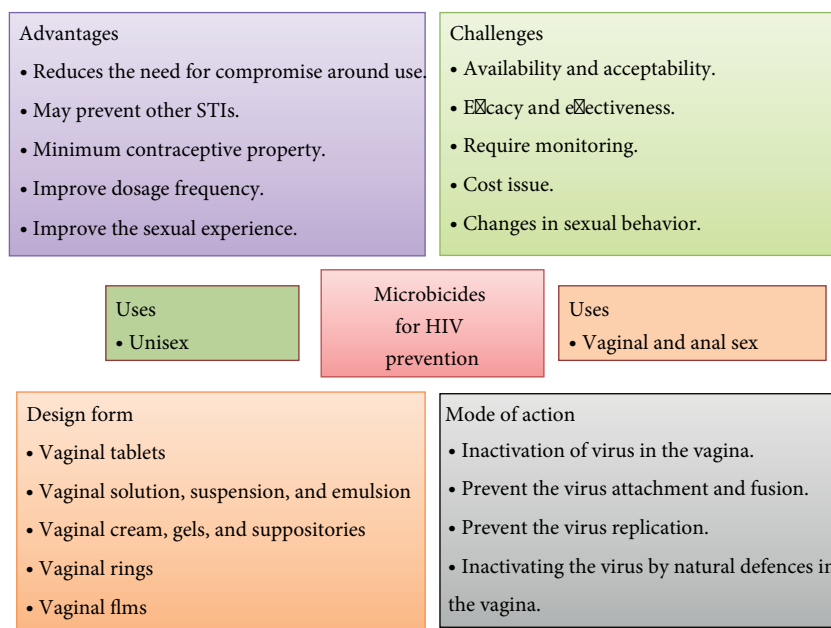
Advantages

• Reduces the need for compromise around use.

• May prevent other STIs.

• Minimum contraceptive property.

• Improve dosage frequency.

• Improve the sexual experience.

Challenges

• Availability and acceptability.

• E⌧cacy and e⌧ectiveness.

• Require monitoring.

• Cost issue.

• Changes in sexual behavior.

Uses

• Unisex

Microbicides for HIV prevention

Uses

• Vaginal and anal sex

Design form

• Vaginal tablets

• Vaginal solution, suspension, and emulsion

• Vaginal cream, gels, and suppositories

• Vaginal rings

• Vaginal flms

Mode of action

• Inactivation of virus in the vagina.

• Prevent the virus attachment and fusion.

• Prevent the virus replication.

• Inactivating the virus by natural defences i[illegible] the vagina.